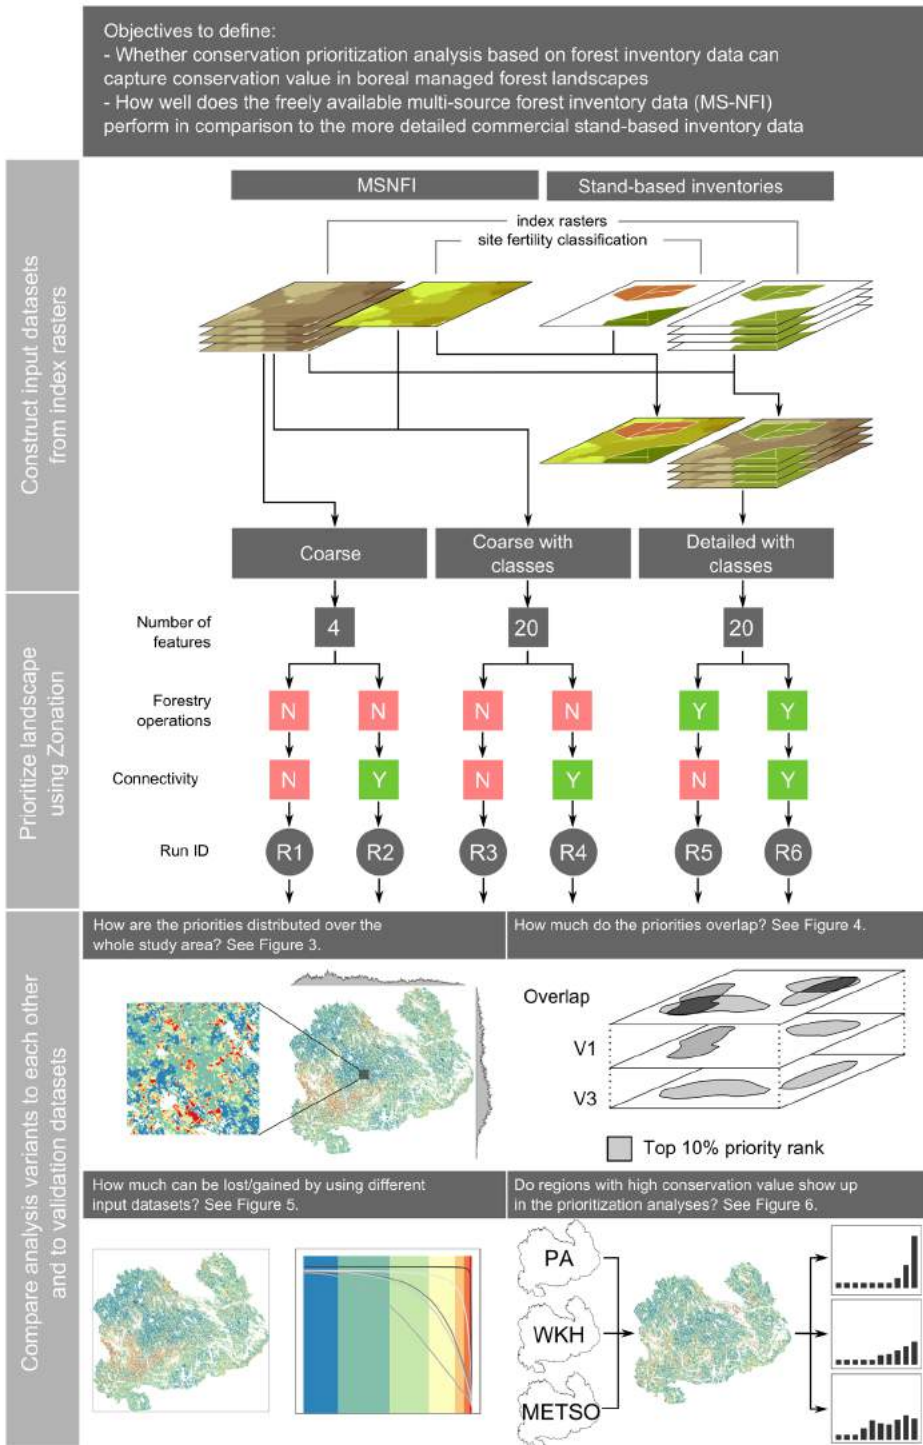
Objectives to define:
- Whether conservation prioritization analysis based on forest inventory data can capture conservation value in boreal managed forest landscapes
- How well does the freely available multi-source forest inventory data (MS-NFI) perform in comparison to the more detailed commercial stand-based inventory data

Construct input datasets from index rasters

MSNFI

Stand-based inventories

index rasters

site fertility classification

Coarse

Coarse with classes

Detailed with classes

Prioritize landscape using Zonation

Number of features

4

20

20

Forestry operations

N N N N Y Y

Connectivity

N Y N Y N Y

Run ID

R1 R2 R3 R4 R5 R6

Compare analysis variants to each other and to validation datasets

How are the priorities distributed over the whole study area? See Figure 3.

How much do the priorities overlap? See Figure 4.

Overlap

V1

V3

Top 10% priority rank

How much can be lost/gained by using different input datasets? See Figure 5.

Do regions with high conservation value show up in the prioritization analyses? See Figure 6.

PA

WKH

METSO